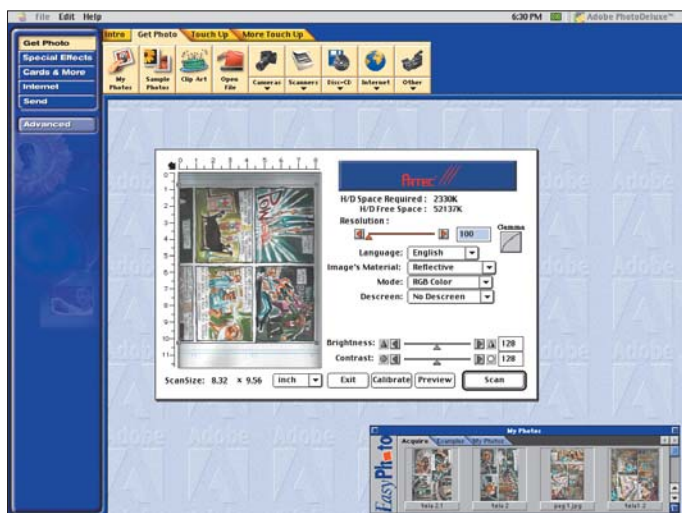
File Edit Help

6:30 PM Adobe PhotoDeluxe™

Get Photo
Special Effects
Cards & More
Internet
Send

Advanced

Intro Get Photo Touch Up More Touch Up

My Photos Sample Photos Clip Art Open File Cameras Scanners Disc+CD Internet Other

Avision

H/D Space Required : 2330K
H/D Free Space : 52137K
Resolution :
100
Gamma
Language: English
Image's Material: Reflective
Mode: RGB Color
Descreen: No Descreen

Brightness: 128
Contrast: 128

ScanSize: 8.32 × 9.56 inch Exit Calibrate Preview Scan

My Photos
Acquire Examples My Photos
EasyPhoto
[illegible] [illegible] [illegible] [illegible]